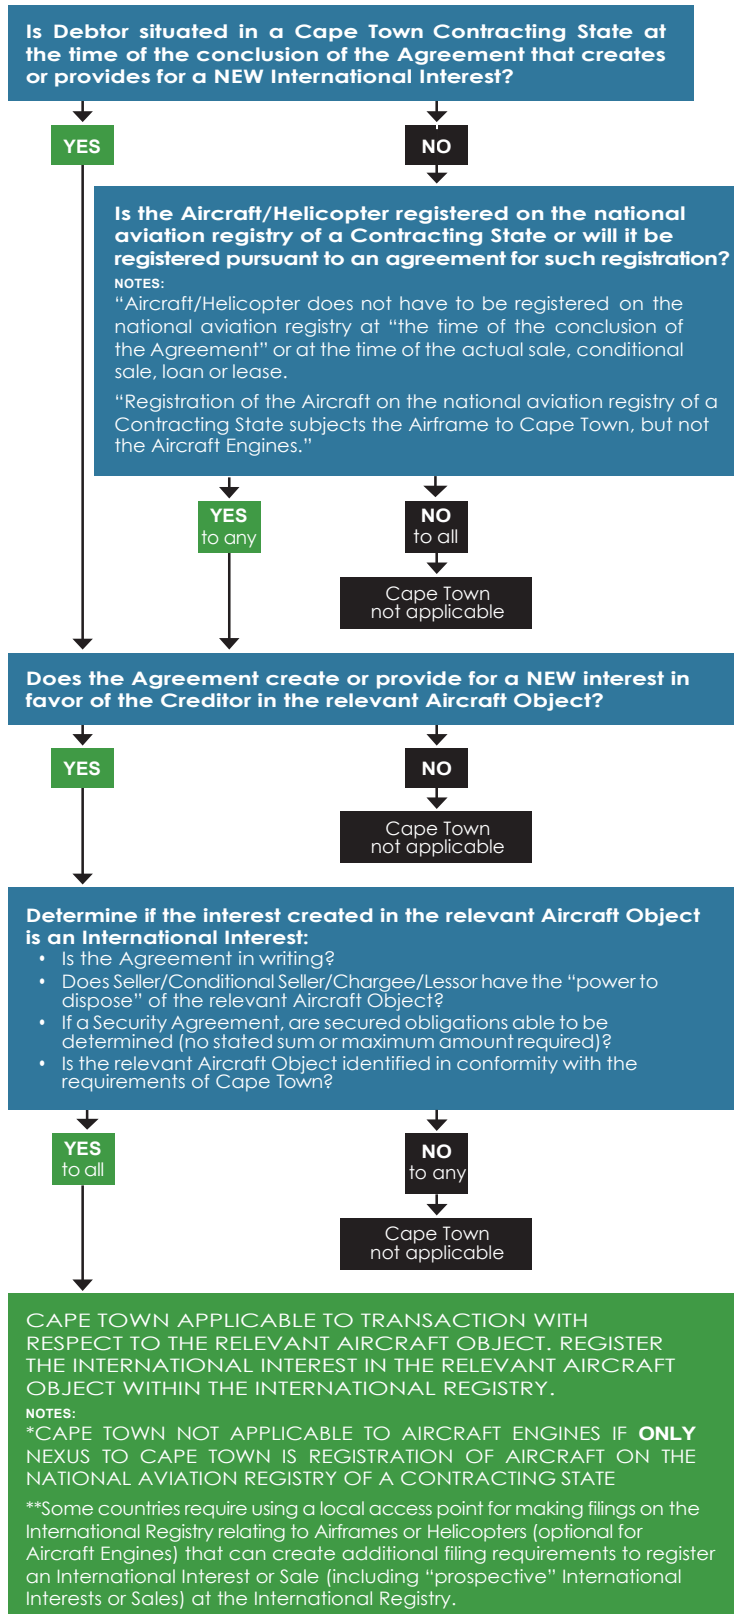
Is Debtor situated in a Cape Town Contracting State at the time of the conclusion of the Agreement that creates or provides for a NEW International Interest?

YES

NO

Is the Aircraft/Helicopter registered on the national aviation registry of a Contracting State or will it be registered pursuant to an agreement for such registration?

NOTES:

"Aircraft/Helicopter does not have to be registered on the national aviation registry at "the time of the conclusion of the Agreement" or at the time of the actual sale, conditional sale, loan or lease.

"Registration of the Aircraft on the national aviation registry of a Contracting State subjects the Airframe to Cape Town, but not the Aircraft Engines."

YES to any

NO to all

Cape Town not applicable

Does the Agreement create or provide for a NEW interest in favor of the Creditor in the relevant Aircraft Object?

YES

NO

Cape Town not applicable

Determine if the interest created in the relevant Aircraft Object is an International Interest:

• Is the Agreement in writing?
• Does Seller/Conditional Seller/Chargee/Lessor have the "power to dispose" of the relevant Aircraft Object?
• If a Security Agreement, are secured obligations able to be determined (no stated sum or maximum amount required)?
• Is the relevant Aircraft Object identified in conformity with the requirements of Cape Town?

YES to all

NO to any

Cape Town not applicable

CAPE TOWN APPLICABLE TO TRANSACTION WITH RESPECT TO THE RELEVANT AIRCRAFT OBJECT. REGISTER THE INTERNATIONAL INTEREST IN THE RELEVANT AIRCRAFT OBJECT WITHIN THE INTERNATIONAL REGISTRY.

NOTES:

*CAPE TOWN NOT APPLICABLE TO AIRCRAFT ENGINES IF ONLY NEXUS TO CAPE TOWN IS REGISTRATION OF AIRCRAFT ON THE NATIONAL AVIATION REGISTRY OF A CONTRACTING STATE

**Some countries require using a local access point for making filings on the International Registry relating to Airframes or Helicopters (optional for Aircraft Engines) that can create additional filing requirements to register an International Interest or Sale (including "prospective" International Interests or Sales) at the International Registry.